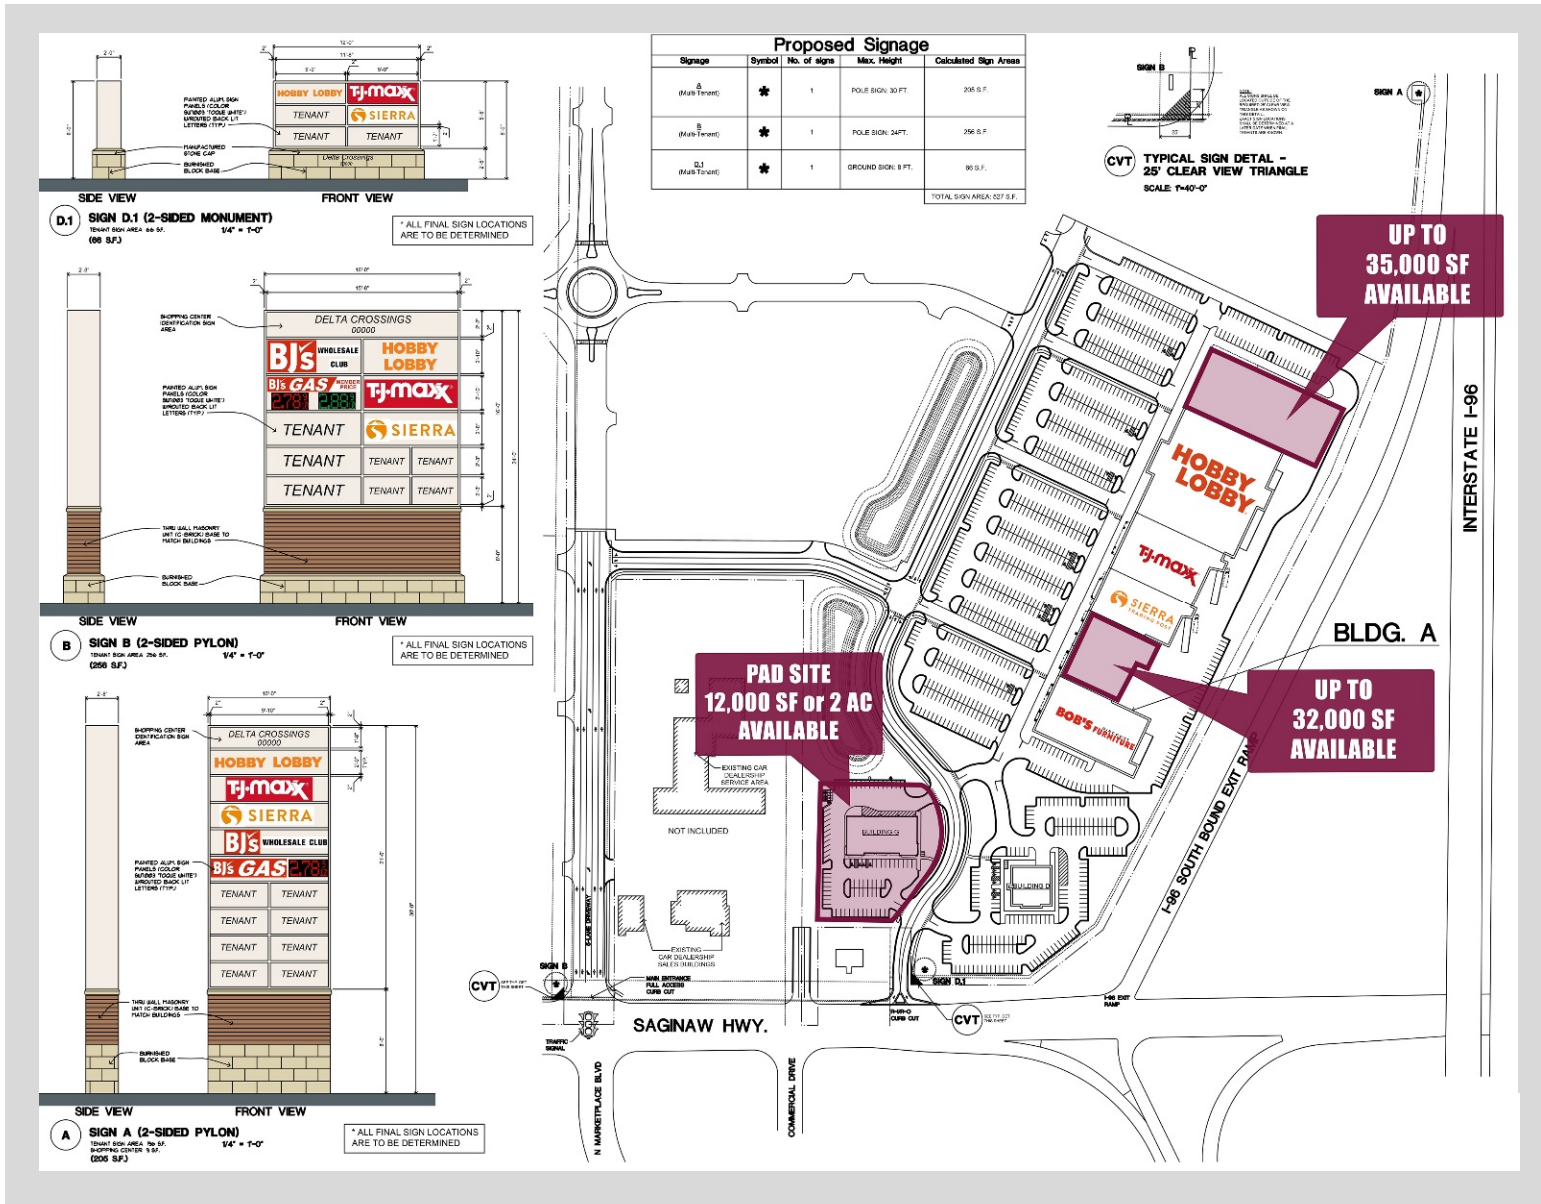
HOBBY LOBBY
TJ·maxx
TENANT
SIERRA
TENANT
TENANT
Delta Crossings

PAINTED ALUM. SIGN PANELS (COLOR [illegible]) ROUTED BACK LIT LETTERS (TYP.)
MANUFACTURED STONE CAP
BURNISHED BLOCK BASE

SIDE VIEW
FRONT VIEW

D.1 SIGN D.1 (2-SIDED MONUMENT)
TENANT SIGN AREA 66 SF.
(66 S.F.)
1/4" = 1'-0"

* ALL FINAL SIGN LOCATIONS ARE TO BE DETERMINED

SHOPPING CENTER IDENTIFICATION SIGN AREA
DELTA CROSSINGS
00000
BJ's WHOLESALE CLUB
HOBBY LOBBY
BJ's GAS
TJ·maxx
TENANT
SIERRA
TENANT
TENANT
TENANT
TENANT
TENANT
TENANT
PAINTED ALUM. SIGN PANELS (COLOR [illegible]) ROUTED BACK LIT LETTERS (TYP.)
THRU WALL MASONRY UNIT (C-BRICK) BASE TO MATCH BUILDINGS
BURNISHED BLOCK BASE

SIDE VIEW
FRONT VIEW

B SIGN B (2-SIDED PYLON)
TENANT SIGN AREA 256 SF.
(256 S.F.)
1/4" = 1'-0"

* ALL FINAL SIGN LOCATIONS ARE TO BE DETERMINED

SHOPPING CENTER IDENTIFICATION SIGN AREA
DELTA CROSSINGS
00000
HOBBY LOBBY
TJ·maxx
SIERRA
BJ's WHOLESALE CLUB
BJ's GAS
TENANT
TENANT
TENANT
TENANT
TENANT
TENANT
TENANT
TENANT
PAINTED ALUM. SIGN PANELS (COLOR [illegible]) ROUTED BACK LIT LETTERS (TYP.)
THRU WALL MASONRY UNIT (C-BRICK) BASE TO MATCH BUILDINGS
BURNISHED BLOCK BASE

SIDE VIEW
FRONT VIEW

A SIGN A (2-SIDED PYLON)
TENANT SIGN AREA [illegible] SF.
SHOPPING CENTER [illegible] SF.
(205 S.F.)
1/4" = 1'-0"

* ALL FINAL SIGN LOCATIONS ARE TO BE DETERMINED

Proposed Signage

| Signage | Symbol | No. of signs | Max. Height | Calculated Sign Areas |
|---|---|---|---|---|
| A (Multi-Tenant) | * | 1 | POLE SIGN: 30 FT. | 205 S.F. |
| B (Multi-Tenant) | * | 1 | POLE SIGN: 24FT. | 256 S.F. |
| D.1 (Multi-Tenant) | * | 1 | GROUND SIGN: 8 FT. | 66 S.F. |
| | | | | TOTAL SIGN AREA: 527 S.F. |

SIGN B
SIGN A
CVT TYPICAL SIGN DETAIL - 25' CLEAR VIEW TRIANGLE
SCALE: 1"=40'-0"

UP TO 35,000 SF AVAILABLE

HOBBY LOBBY
TJ·maxx
SIERRA
BOB'S FURNITURE
BLDG. A

UP TO 32,000 SF AVAILABLE

PAD SITE 12,000 SF or 2 AC AVAILABLE

EXISTING CAR DEALERSHIP SERVICE AREA
NOT INCLUDED
BUILDING
BUILDING
EXISTING CAR DEALERSHIP SALES BUILDINGS

INTERSTATE I-96
I-96 SOUTH BOUND EXIT RAMP
I-96 EXIT RAMP

SIGN B
CVT
MAIN ENTRANCE FULL ACCESS CURB CUT
SIGN D.1
RI-RO CURB CUT
CVT
SAGINAW HWY.
TRAFFIC SIGNAL
N MARKETPLACE BLVD
COMMERCIAL DRIVE